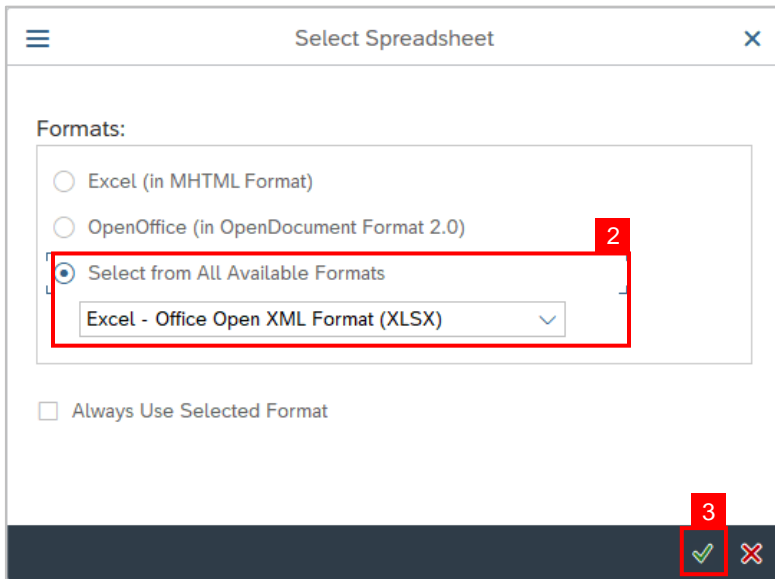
Select Spreadsheet

Formats:

Excel (in MHTML Format)

OpenOffice (in OpenDocument Format 2.0)

2

Select from All Available Formats

Excel - Office Open XML Format (XLSX)

Always Use Selected Format

3